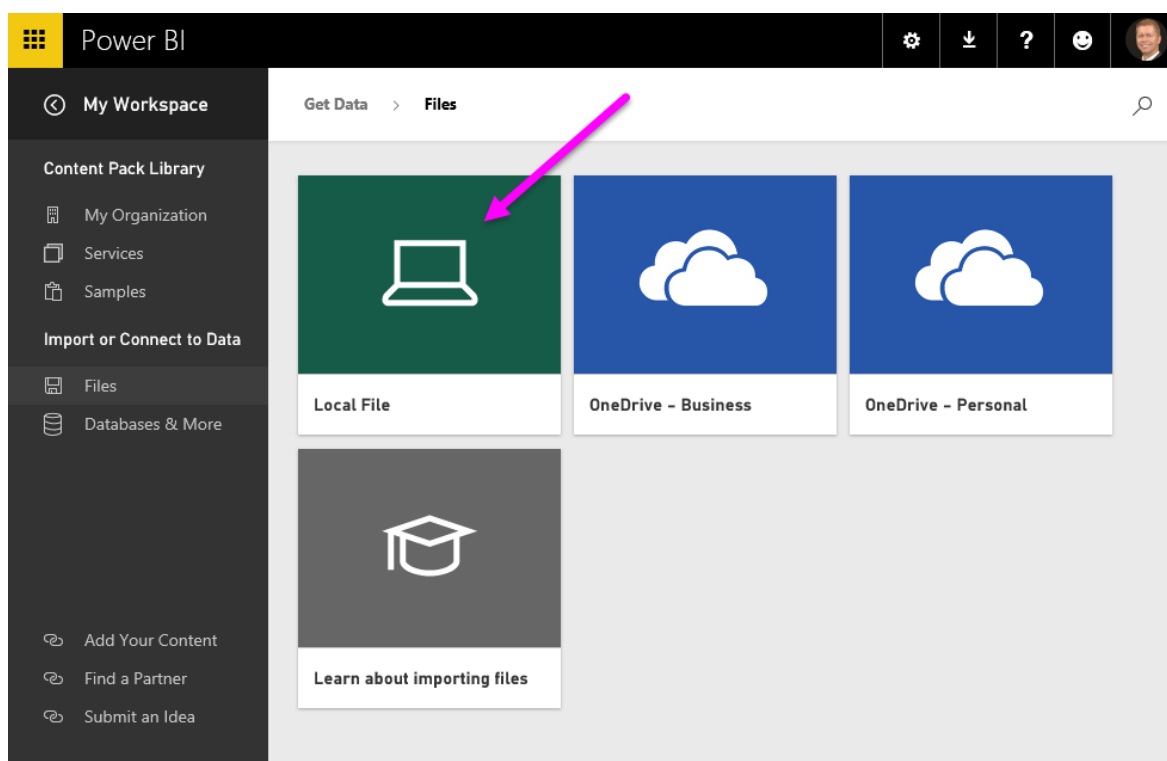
Power BI

?

My Workspace

Get Data > Files

Content Pack Library

My Organization

Services

Samples

Import or Connect to Data

Files

Databases & More

Local File

OneDrive - Business

OneDrive - Personal

Learn about importing files

Add Your Content

Find a Partner

Submit an Idea